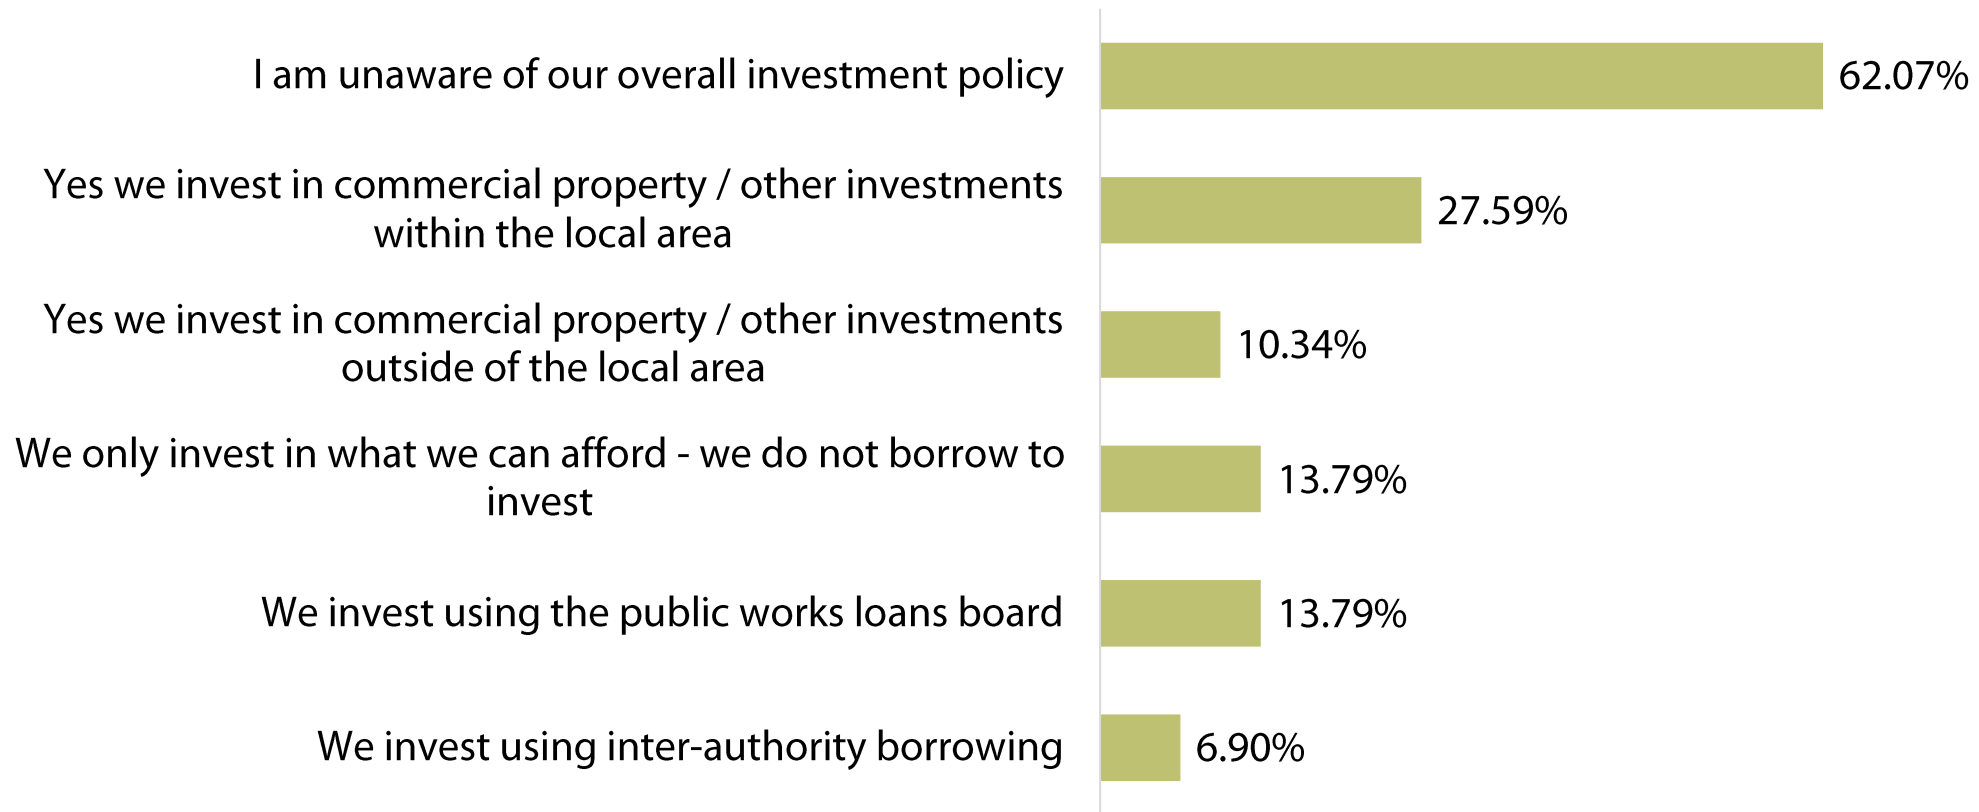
I am unaware of our overall investment policy 62.07%

Yes we invest in commercial property / other investments within the local area 27.59%

Yes we invest in commercial property / other investments outside of the local area 10.34%

We only invest in what we can afford - we do not borrow to invest 13.79%

We invest using the public works loans board 13.79%

We invest using inter-authority borrowing 6.90%